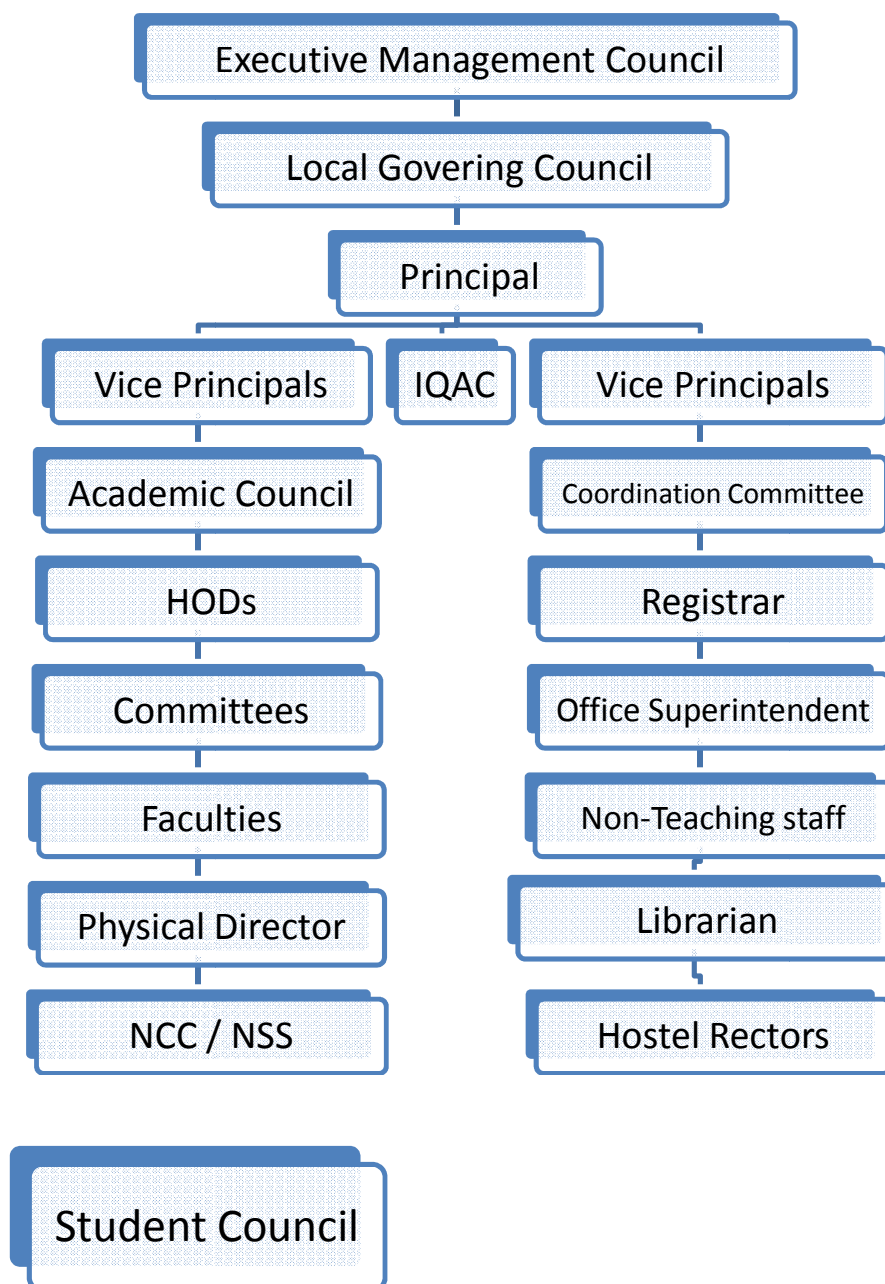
Executive Management Council

Local Govering Council

Principal

Vice Principals

IQAC

Vice Principals

Academic Council

HODs

Committees

Faculties

Physical Director

NCC / NSS

Coordination Committee

Registrar

Office Superintendent

Non-Teaching staff

Librarian

Hostel Rectors

Student Council